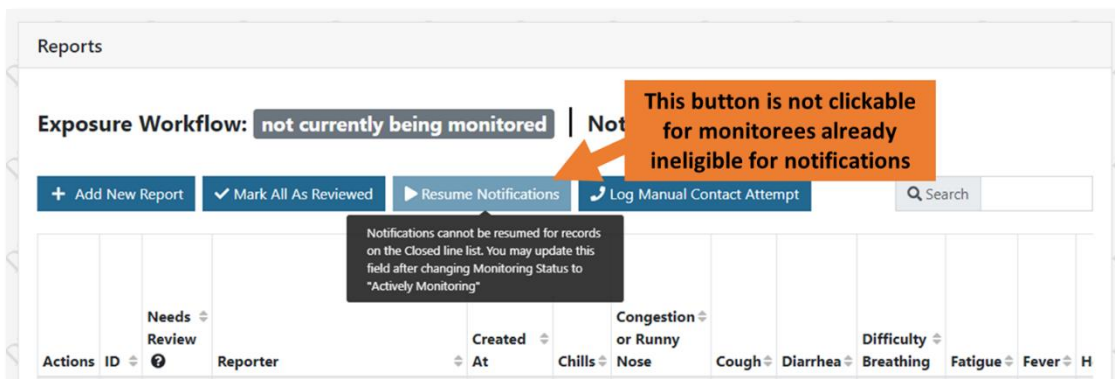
Reports

Exposure Workflow: not currently being monitored | Not

This button is not clickable for monitorees already ineligible for notifications

+ Add New Report ✔ Mark All As Reviewed ▶ Resume Notifications Log Manual Contact Attempt Search

Notifications cannot be resumed for records on the Closed line list. You may update this field after changing Monitoring Status to "Actively Monitoring"

| Actions | ID | Needs Review | Reporter | Created At | Chills | Congestion or Runny Nose | Cough | Diarrhea | Difficulty Breathing | Fatigue | Fever | H |
|---|---|---|---|---|---|---|---|---|---|---|---|---|